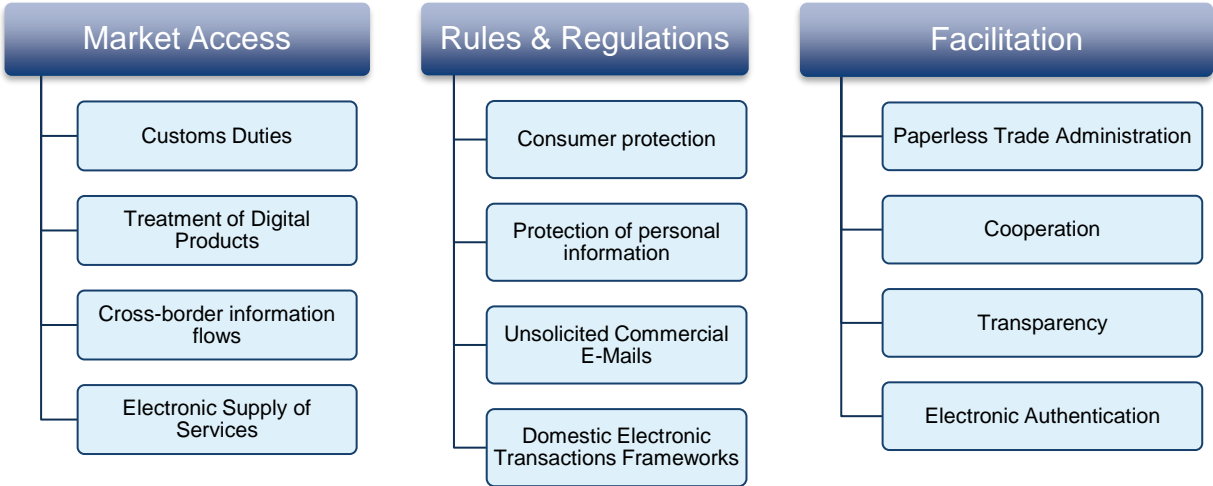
Market Access

Customs Duties

Treatment of Digital Products

Cross-border information flows

Electronic Supply of Services

Rules & Regulations

Consumer protection

Protection of personal information

Unsolicited Commercial E-Mails

Domestic Electronic Transactions Frameworks

Facilitation

Paperless Trade Administration

Cooperation

Transparency

Electronic Authentication